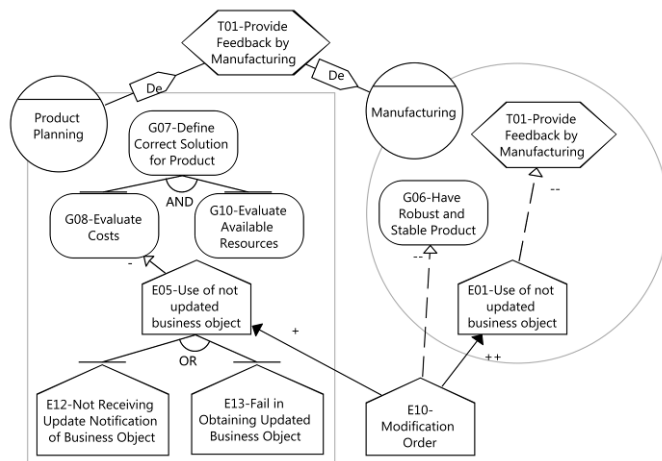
T01-Provide Feedback by Manufacturing

De

De

Product Planning

Manufacturing

G07-Define Correct Solution for Product

T01-Provide Feedback by Manufacturing

AND

G08-Evaluate Costs

G10-Evaluate Available Resources

G06-Have Robust and Stable Product

--

-

--

E05-Use of not updated business object

E01-Use of not updated business object

+

OR

++

E12-Not Receiving Update Notification of Business Object

E13-Fail in Obtaining Updated Business Object

E10-Modification Order